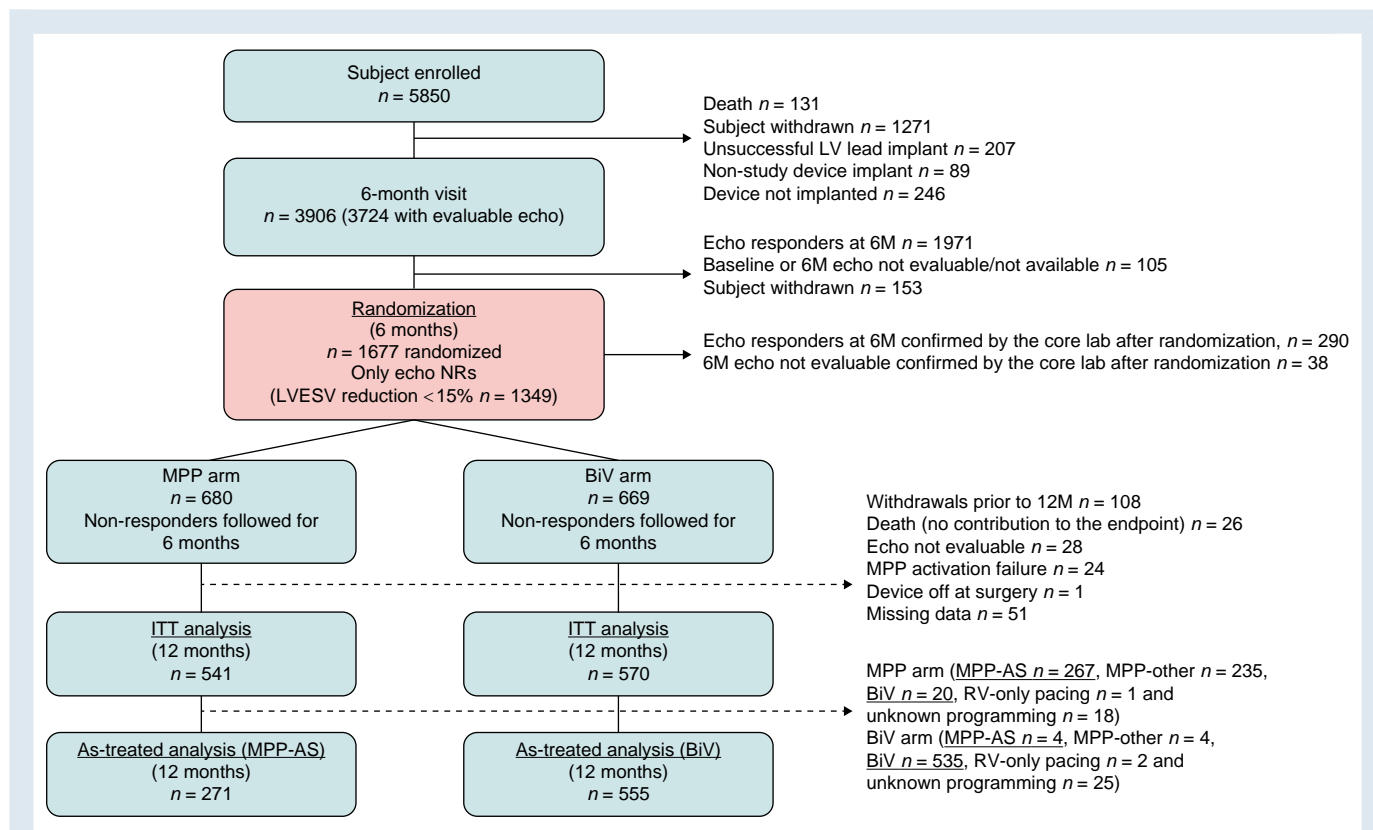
Subject enrolled
$n = 5850$

Death $n = 131$
Subject withdrawn $n = 1271$
Unsuccessful LV lead implant $n = 207$
Non-study device implant $n = 89$
Device not implanted $n = 246$

6-month visit
$n = 3906$ (3724 with evaluable echo)

Echo responders at 6M $n = 1971$
Baseline or 6M echo not evaluable/not available $n = 105$
Subject withdrawn $n = 153$

Randomization
(6 months)
$n = 1677$ randomized
Only echo NRs
(LVESV reduction <15% $n = 1349$)

Echo responders at 6M confirmed by the core lab after randomization, $n = 290$
6M echo not evaluable confirmed by the core lab after randomization $n = 38$

MPP arm
$n = 680$
Non-responders followed for 6 months

BiV arm
$n = 669$
Non-responders followed for 6 months

Withdrawals prior to 12M $n = 108$
Death (no contribution to the endpoint) $n = 26$
Echo not evaluable $n = 28$
MPP activation failure $n = 24$
Device off at surgery $n = 1$
Missing data $n = 51$

ITT analysis
(12 months)
$n = 541$

ITT analysis
(12 months)
$n = 570$

MPP arm (MPP-AS $n = 267$, MPP-other $n = 235$, BiV $n = 20$, RV-only pacing $n = 1$ and unknown programming $n = 18$)
BiV arm (MPP-AS $n = 4$, MPP-other $n = 4$, BiV $n = 535$, RV-only pacing $n = 2$ and unknown programming $n = 25$)

As-treated analysis (MPP-AS)
(12 months)
$n = 271$

As-treated analysis (BiV)
(12 months)
$n = 555$